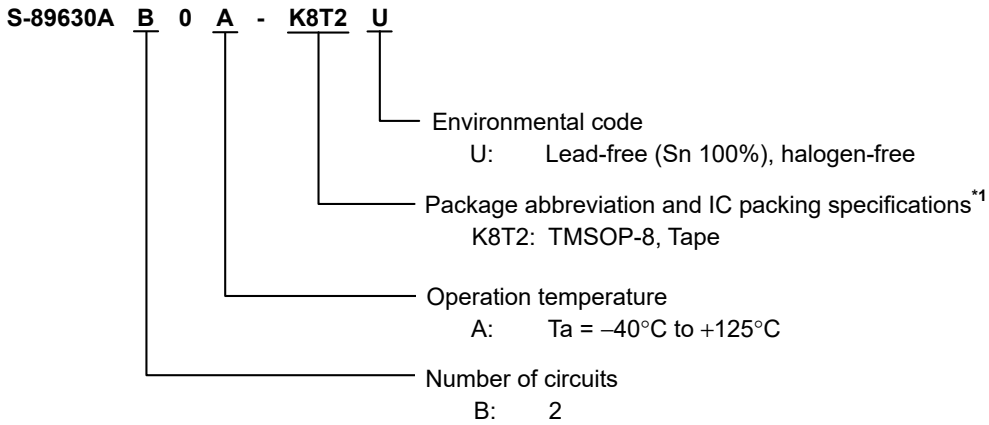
S-89630A B 0 A - K8T2 U

Environmental code
U: Lead-free (Sn 100%), halogen-free

Package abbreviation and IC packing specifications$^{*1}$
K8T2: TMSOP-8, Tape

Operation temperature
A: Ta = −40°C to +125°C

Number of circuits
B: 2